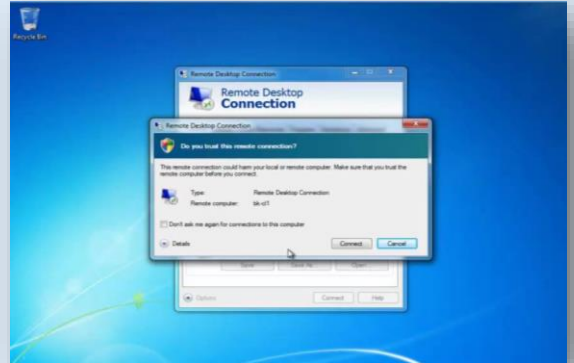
Recycle Bin

Remote Desktop Connection

Remote Desktop
Connection

Remote Desktop Connection

Do you trust this remote connection?

This remote connection could harm your local or remote computer. Make sure that you trust the remote computer before you connect.

Type: Remote Desktop Connection
Remote computer: bk-cl1

Don't ask me again for connections to this computer

Details

Connect Cancel

Save Save As... Open

Options

Connect Help